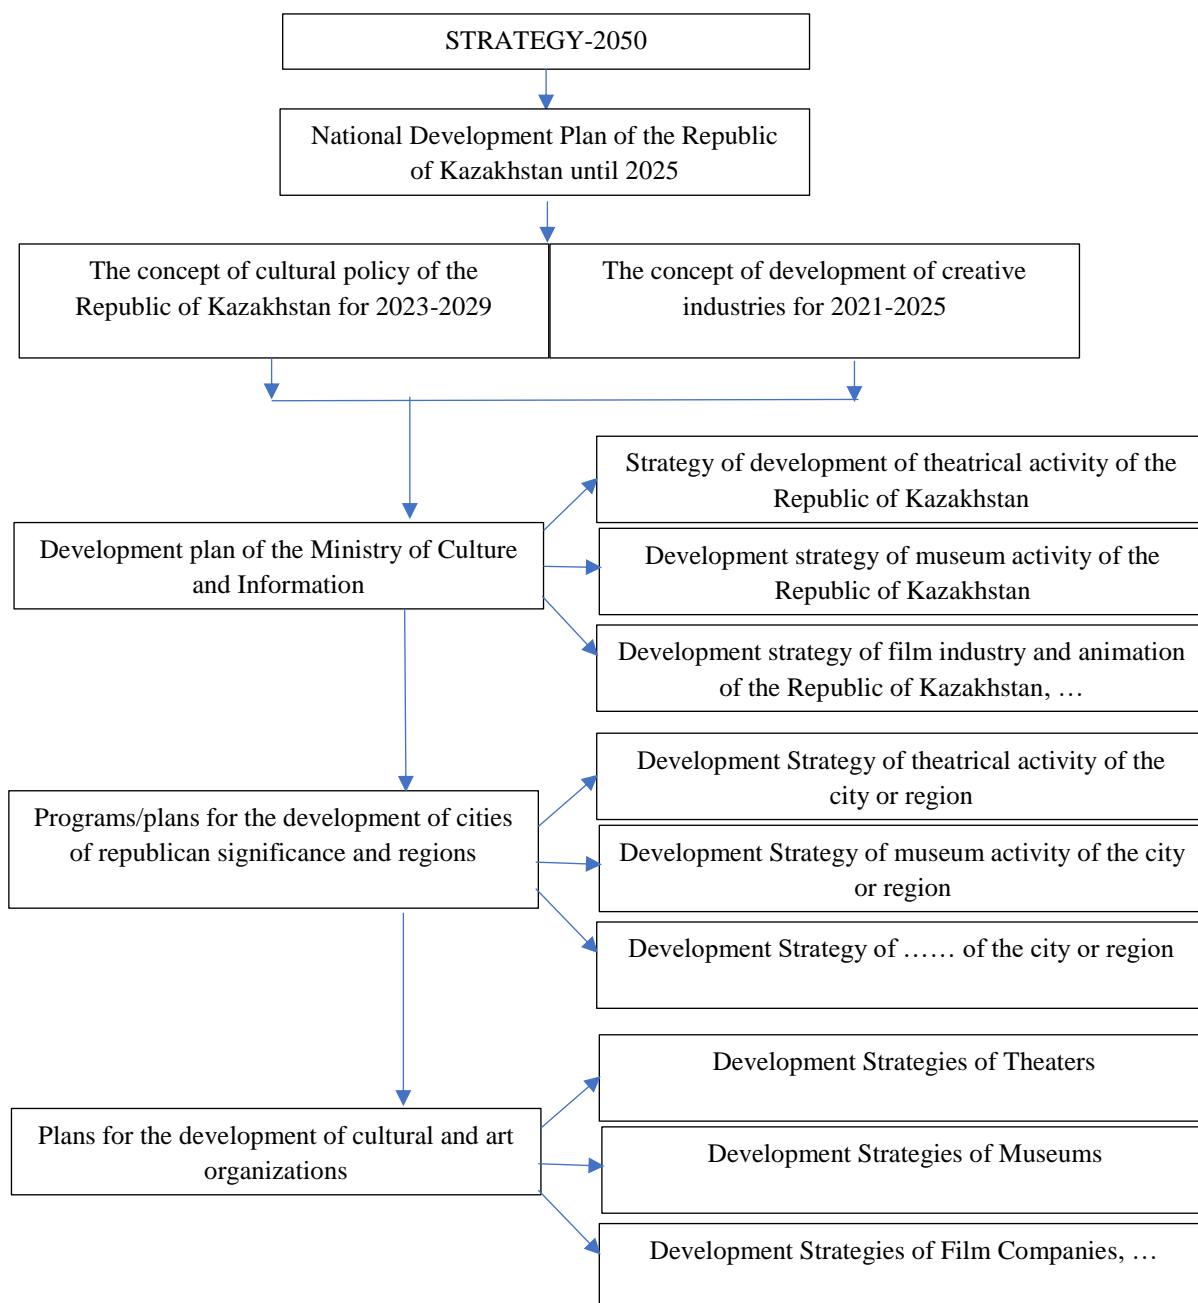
STRATEGY-2050

National Development Plan of the Republic of Kazakhstan until 2025

The concept of cultural policy of the Republic of Kazakhstan for 2023-2029

The concept of development of creative industries for 2021-2025

Development plan of the Ministry of Culture and Information

Strategy of development of theatrical activity of the Republic of Kazakhstan

Development strategy of museum activity of the Republic of Kazakhstan

Development strategy of film industry and animation of the Republic of Kazakhstan, …

Programs/plans for the development of cities of republican significance and regions

Development Strategy of theatrical activity of the city or region

Development Strategy of museum activity of the city or region

Development Strategy of …… of the city or region

Plans for the development of cultural and art organizations

Development Strategies of Theaters

Development Strategies of Museums

Development Strategies of Film Companies, …